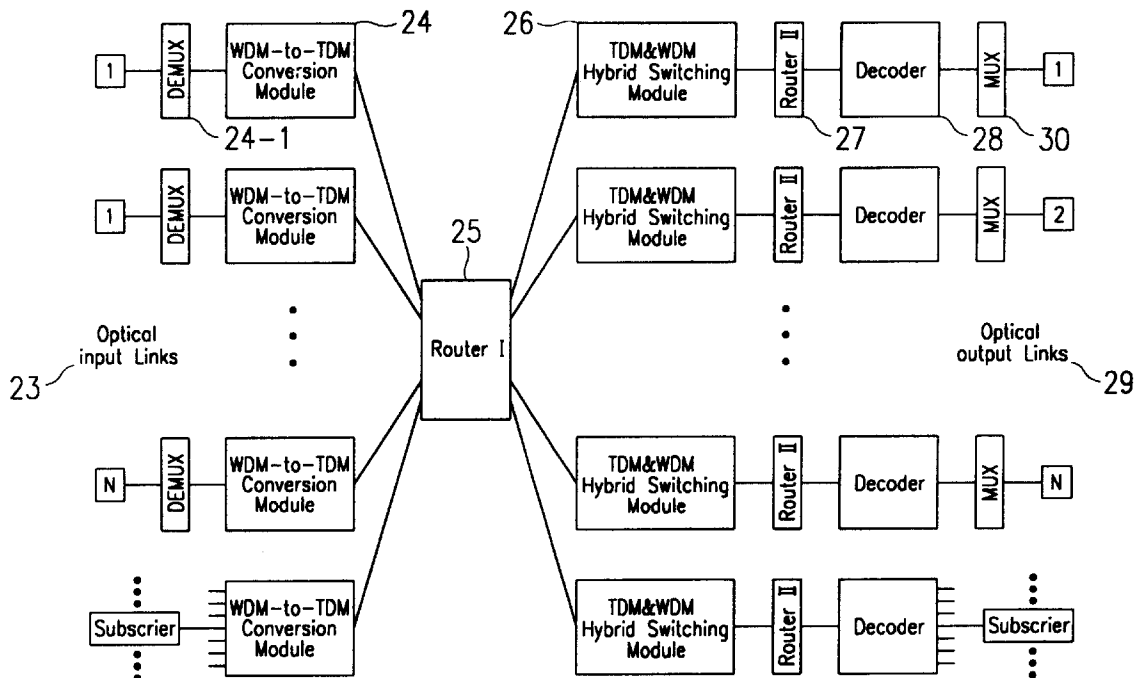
1
DEMUX
WDM-to-TDM Conversion Module
24
24-1
26
TDM&WDM Hybrid Switching Module
Router II
Decoder
MUX
1
27
28
30

1
DEMUX
WDM-to-TDM Conversion Module
TDM&WDM Hybrid Switching Module
Router II
Decoder
MUX
2

25
Router I

Optical input Links
23
Optical output Links
29

N
DEMUX
WDM-to-TDM Conversion Module
TDM&WDM Hybrid Switching Module
Router II
Decoder
MUX
N

Subscrier
WDM-to-TDM Conversion Module
TDM&WDM Hybrid Switching Module
Router II
Decoder
Subscrier